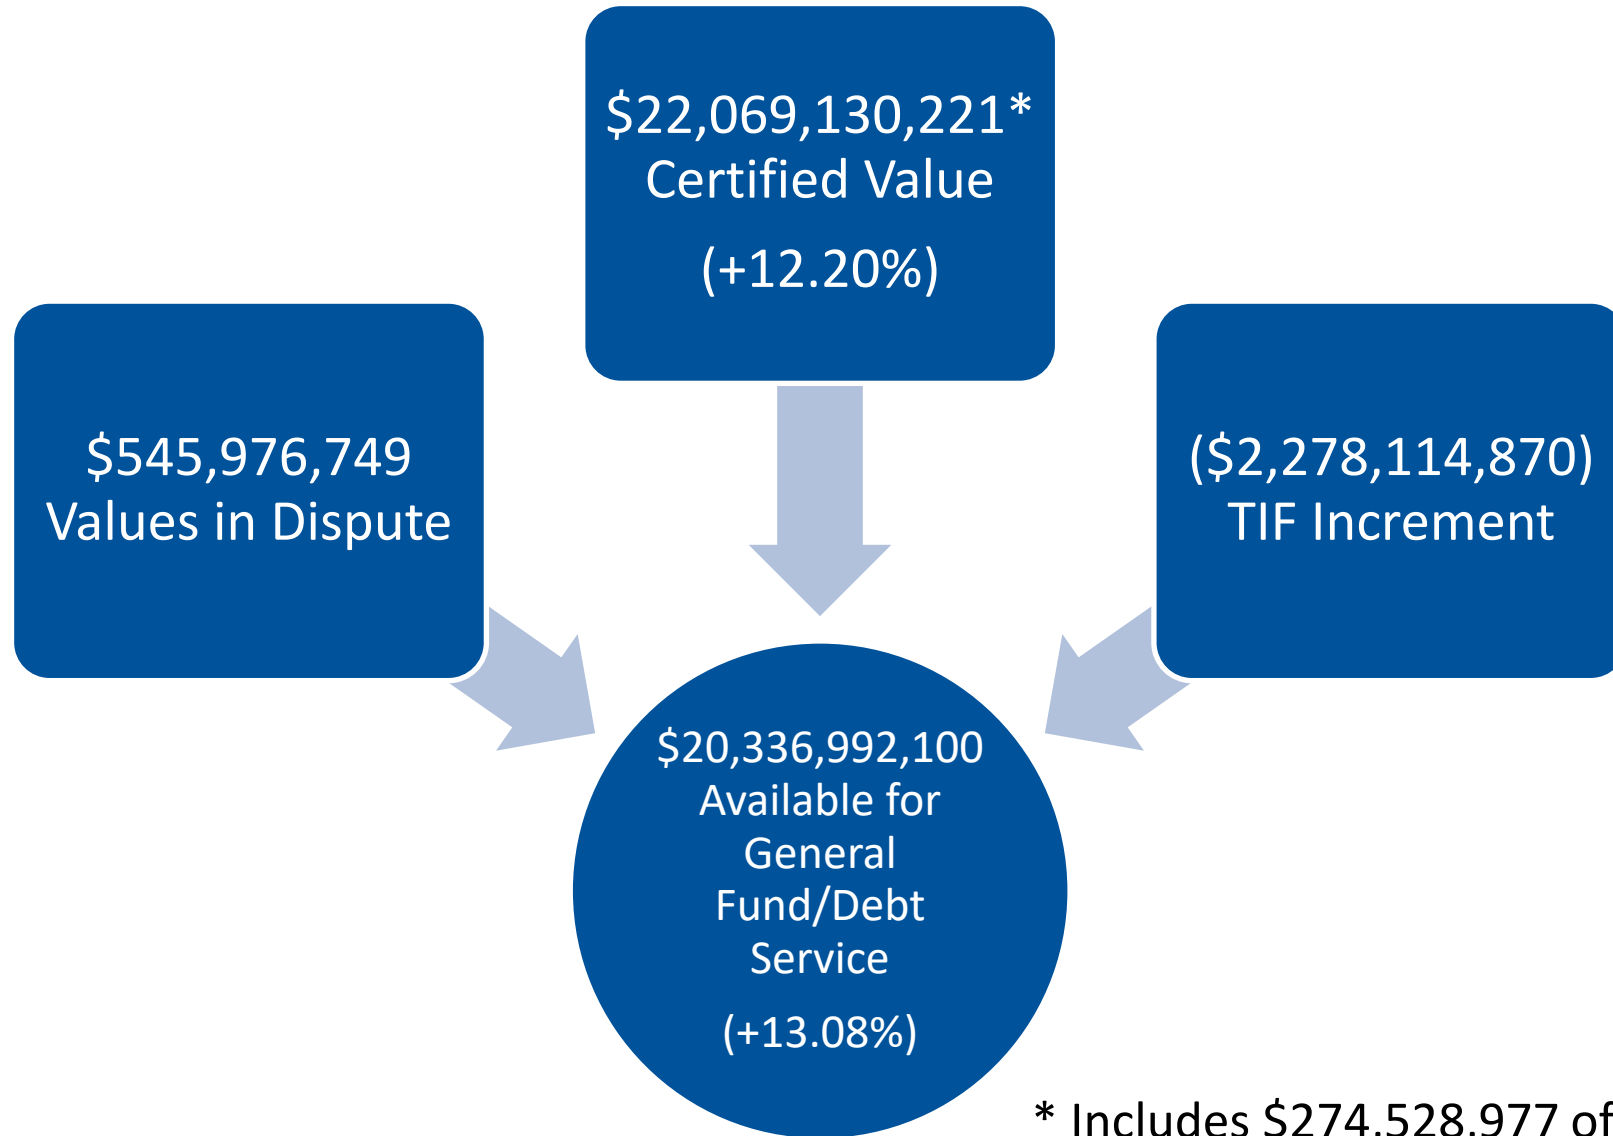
$22,069,130,221* Certified Value

(+12.20%)

$545,976,749 Values in Dispute

($2,278,114,870) TIF Increment

$20,336,992,100 Available for General Fund/Debt Service

(+13.08%)

* Includes $274,528,977 of